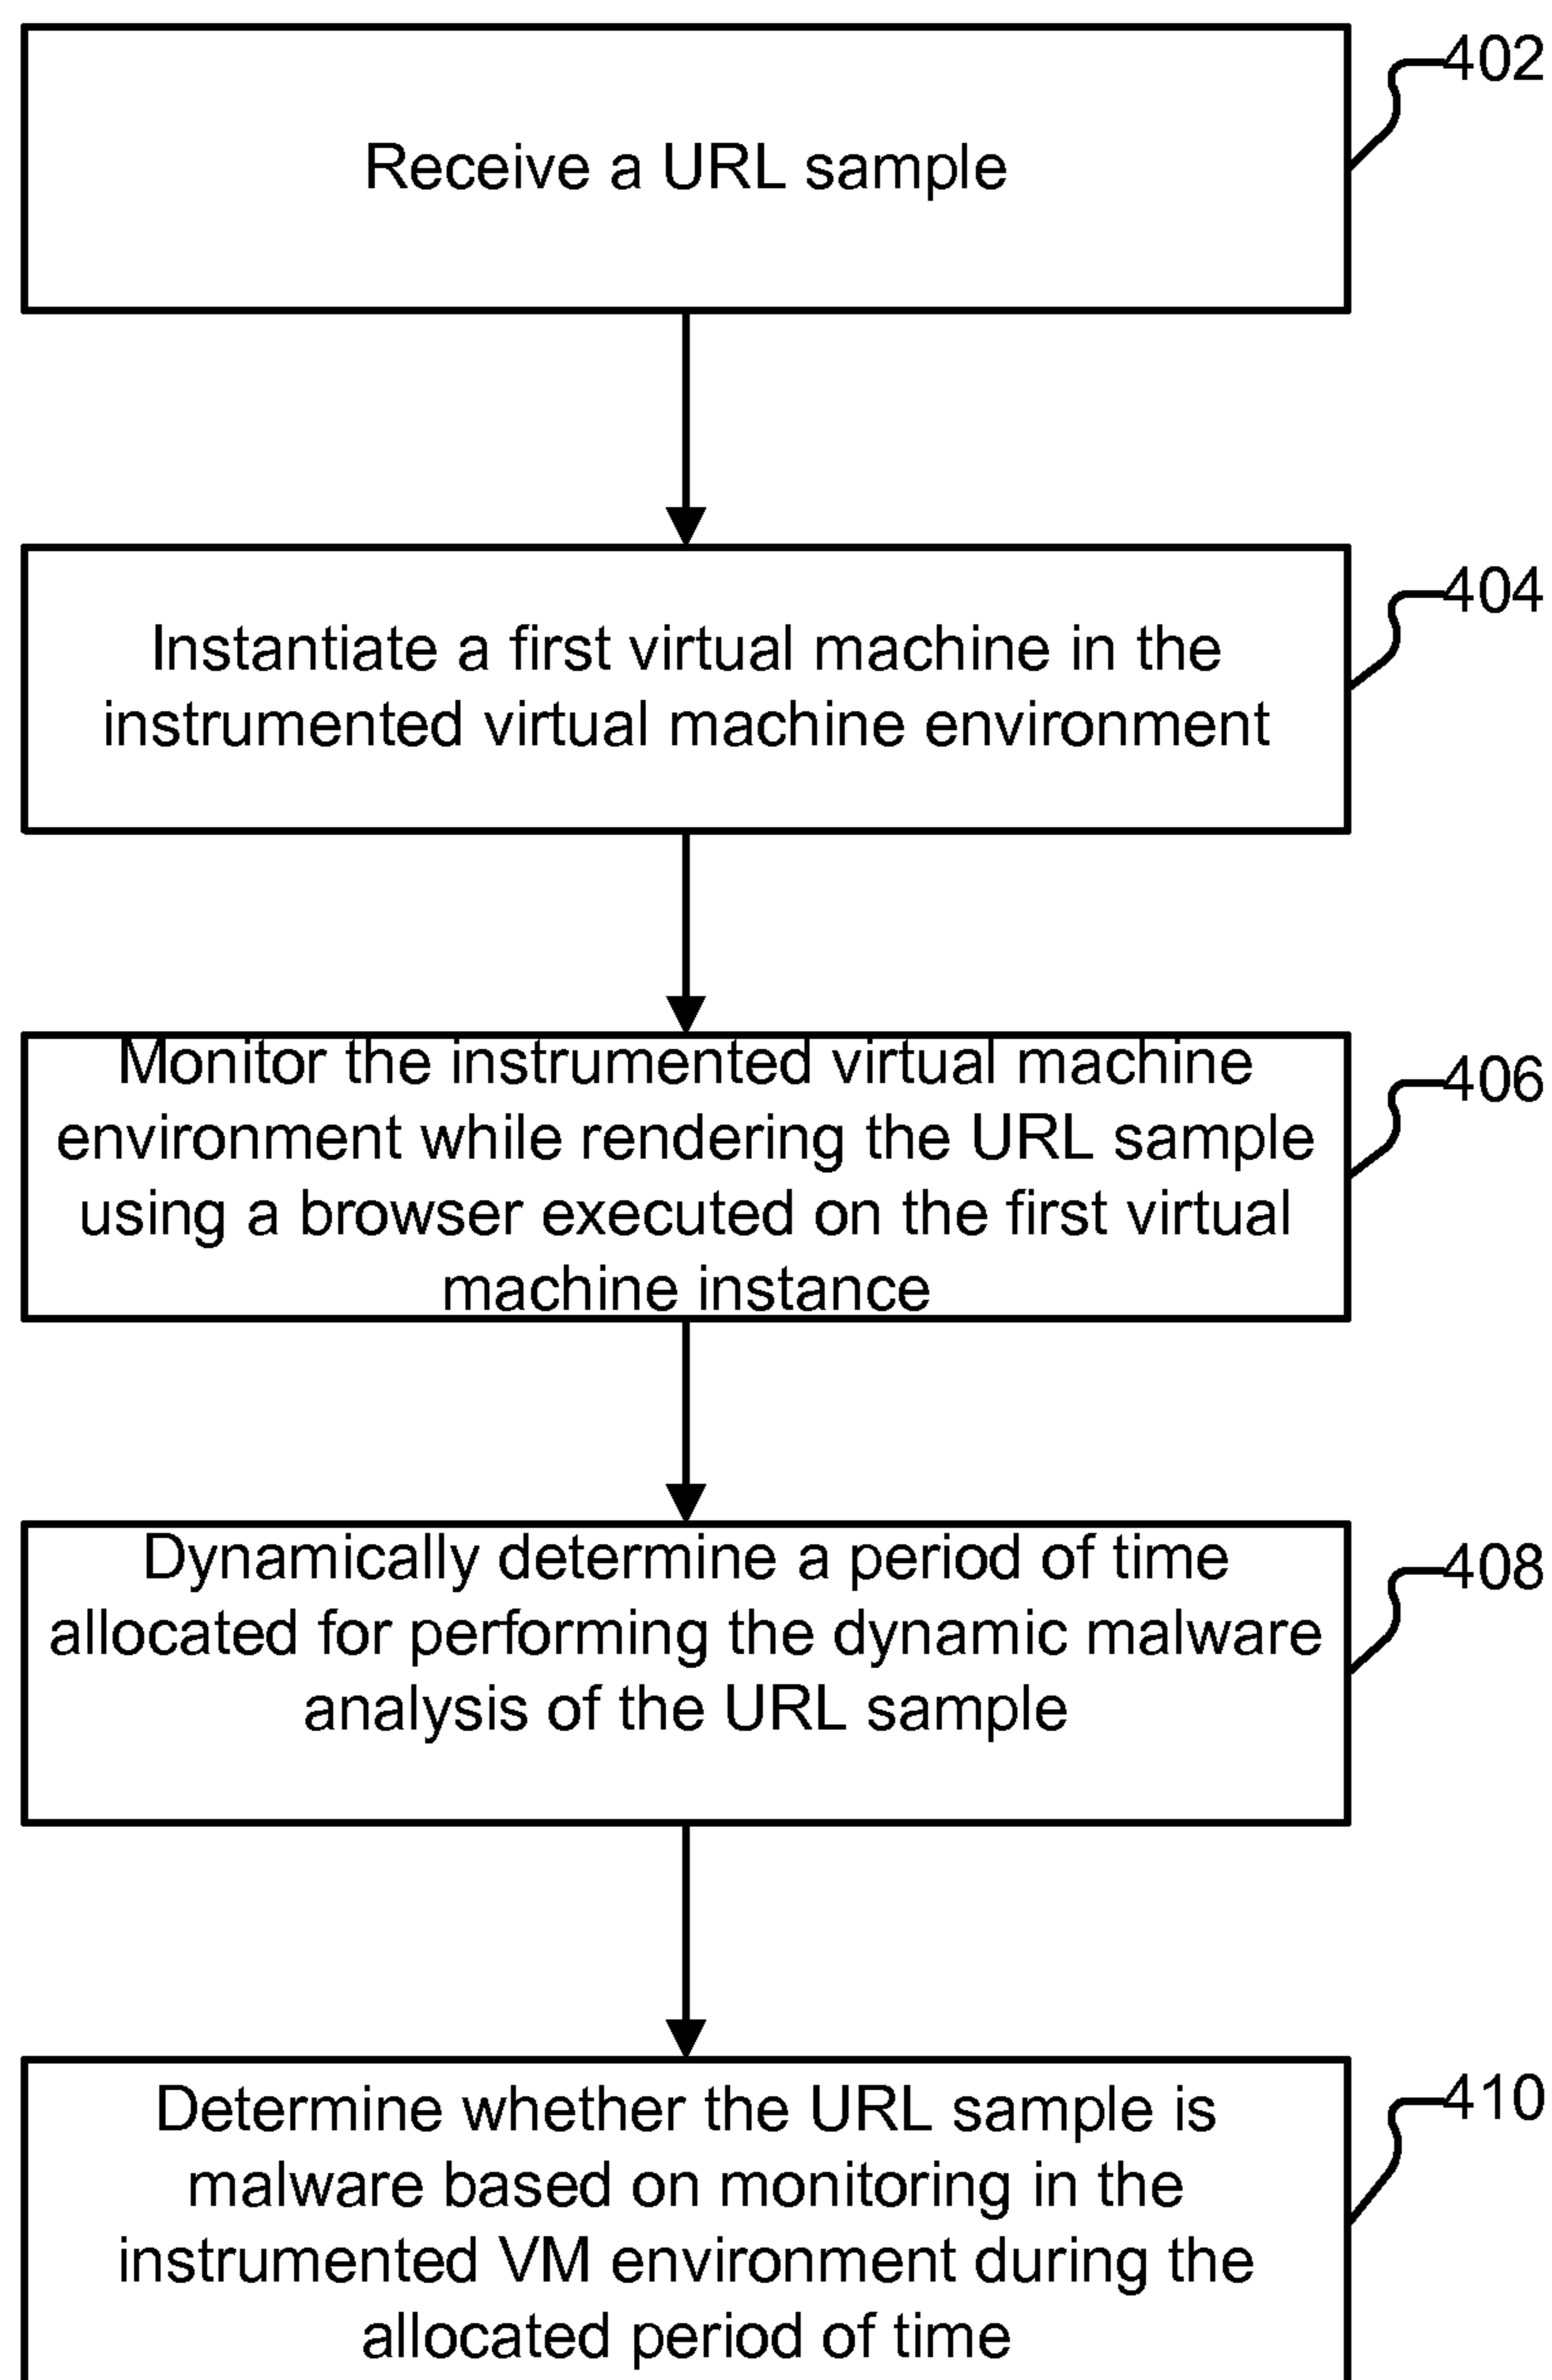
Receive a URL sample

402

Instantiate a first virtual machine in the instrumented virtual machine environment

404

Monitor the instrumented virtual machine environment while rendering the URL sample using a browser executed on the first virtual machine instance

406

Dynamically determine a period of time allocated for performing the dynamic malware analysis of the URL sample

408

Determine whether the URL sample is malware based on monitoring in the instrumented VM environment during the allocated period of time

410